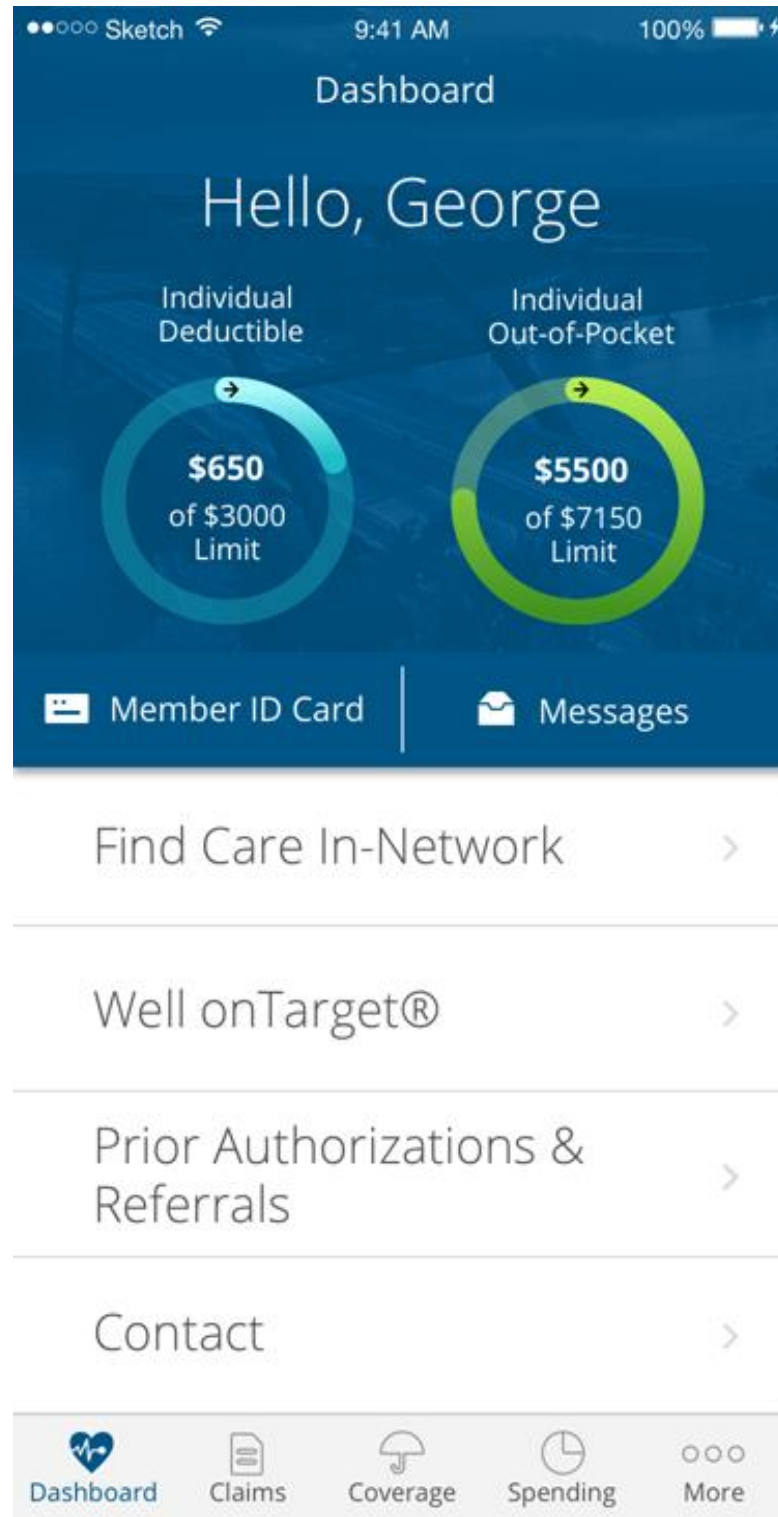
●●○○○ Sketch 9:41 AM 100%

Dashboard

Hello, George

Individual Deductible

$650
of $3000
Limit

Individual Out-of-Pocket

$5500
of $7150
Limit

Member ID Card

Messages

Find Care In-Network >

Well onTarget® >

Prior Authorizations & Referrals >

Contact >

Dashboard Claims Coverage Spending More